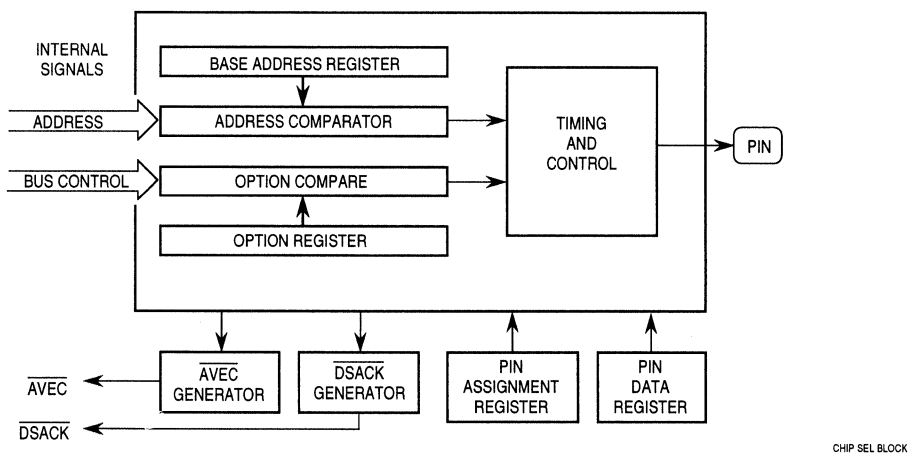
INTERNAL SIGNALS

BASE ADDRESS REGISTER

ADDRESS

ADDRESS COMPARATOR

TIMING AND CONTROL

PIN

BUS CONTROL

OPTION COMPARE

OPTION REGISTER

$\overline{\text{AVEC}}$ GENERATOR

$\overline{\text{DSACK}}$ GENERATOR

PIN ASSIGNMENT REGISTER

PIN DATA REGISTER

$\overline{\text{AVEC}}$

$\overline{\text{DSACK}}$

CHIP SEL BLOCK